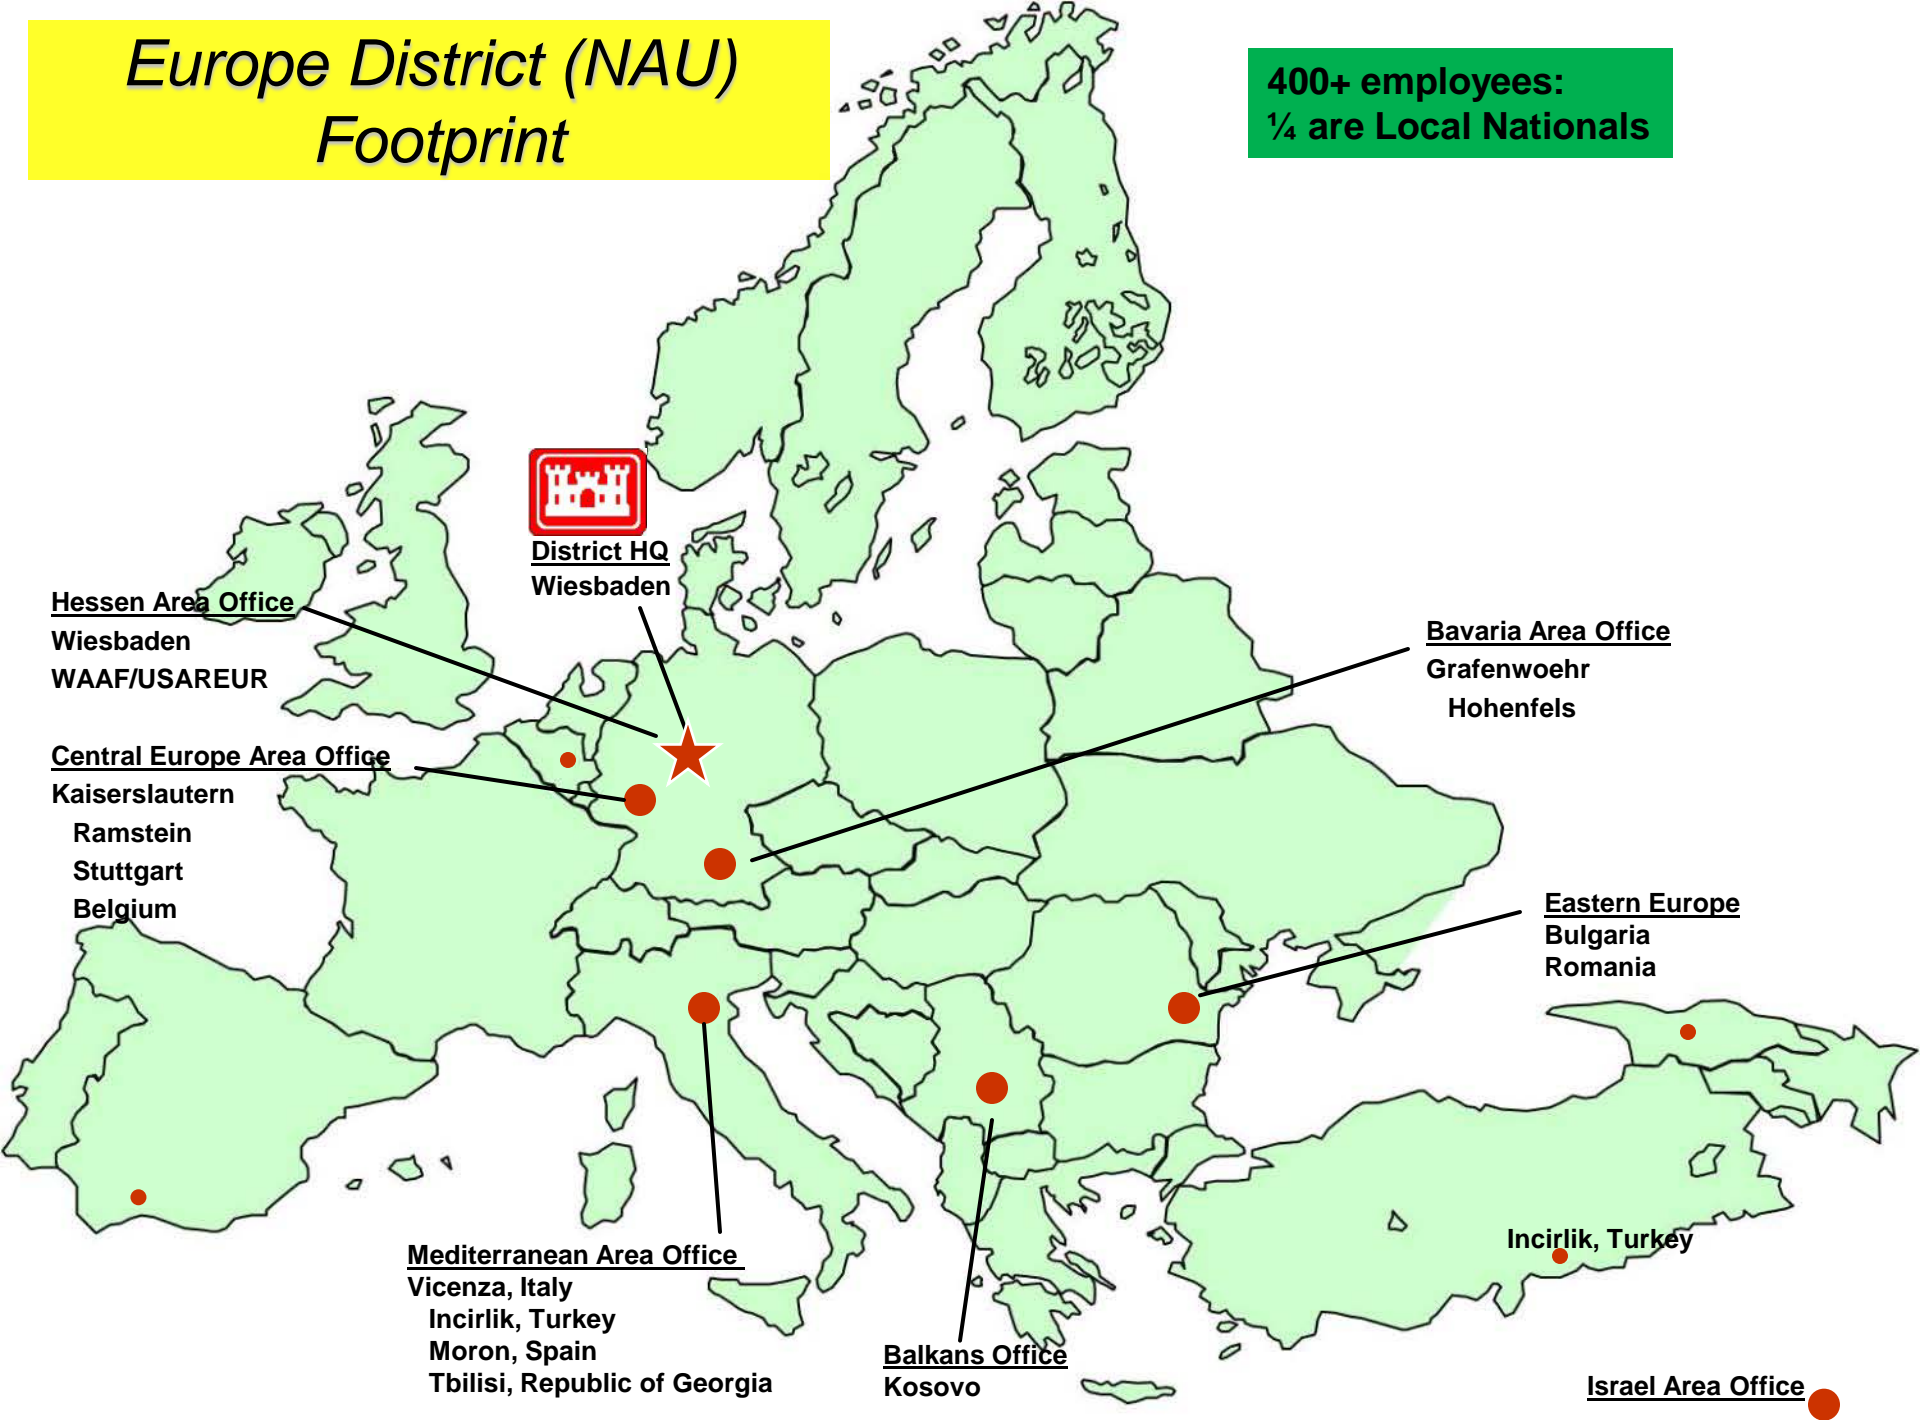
Europe District (NAU) Footprint

400+ employees:
¼ are Local Nationals

District HQ
Wiesbaden

Hessen Area Office
Wiesbaden
WAAF/USAREUR

Central Europe Area Office
Kaiserslautern
Ramstein
Stuttgart
Belgium

Bavaria Area Office
Grafenwoehr
Hohenfels

Eastern Europe
Bulgaria
Romania

Incirlik, Turkey

Mediterranean Area Office
Vicenza, Italy
Incirlik, Turkey
Moron, Spain
Tbilisi, Republic of Georgia

Balkans Office
Kosovo

Israel Area Office